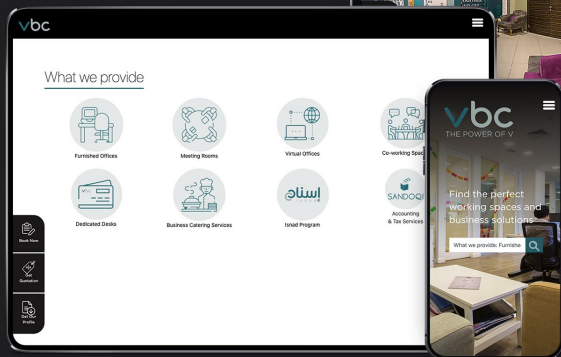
vbc

What we provide

Furnished Offices

Meeting Rooms

Virtual Offices

Co-working Spac

Dedicated Desks

Business Catering Services

إسناد

Isnad Program

SANDOQ

Accounting & Tax Services

Book Now

Get Quotation

Get Our Profile

vbc
THE POWER OF V

Find the perfect working spaces and business solutions

What we provide: Furnishe